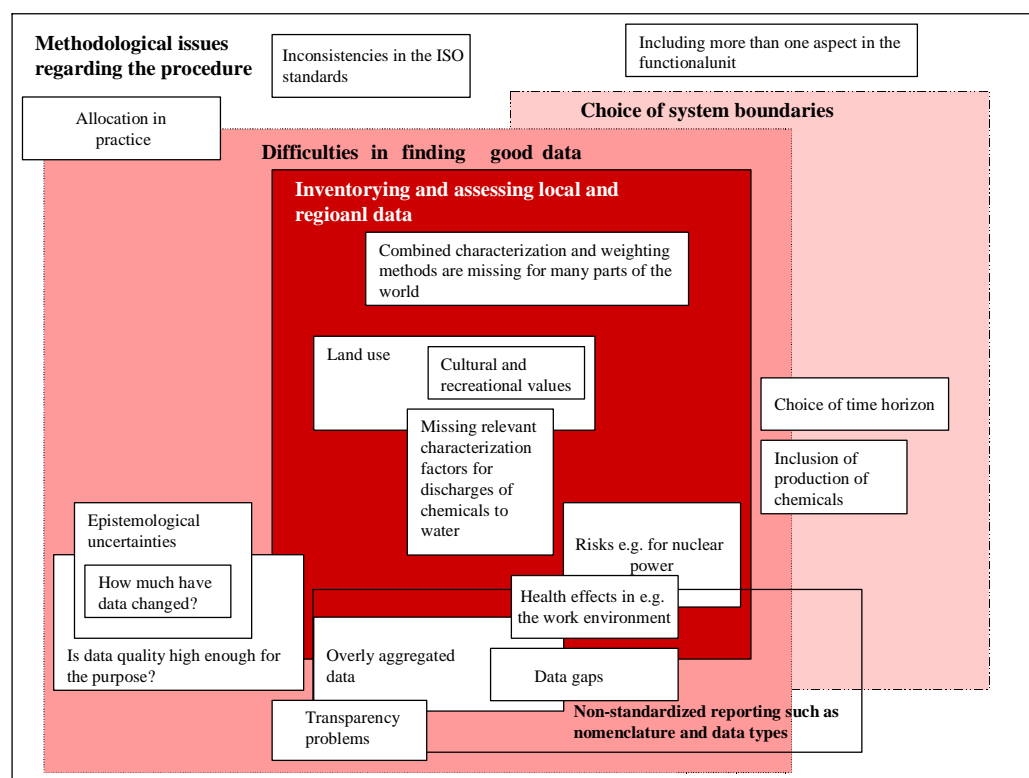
Methodological issues regarding the procedure

Inconsistencies in the ISO standards

Including more than one aspect in the functionalunit

Allocation in practice

Choice of system boundaries

Difficulties in finding good data

Inventorying and assessing local and regioanl data

Combined characterization and weighting methods are missing for many parts of the world

Land use

Cultural and recreational values

Missing relevant characterization factors for discharges of chemicals to water

Choice of time horizon

Inclusion of production of chemicals

Epistemological uncertainties

How much have data changed?

Is data quality high enough for the purpose?

Risks e.g. for nuclear power

Health effects in e.g. the work environment

Overly aggregated data

Data gaps

Transparency problems

Non-standardized reporting such as nomenclature and data types